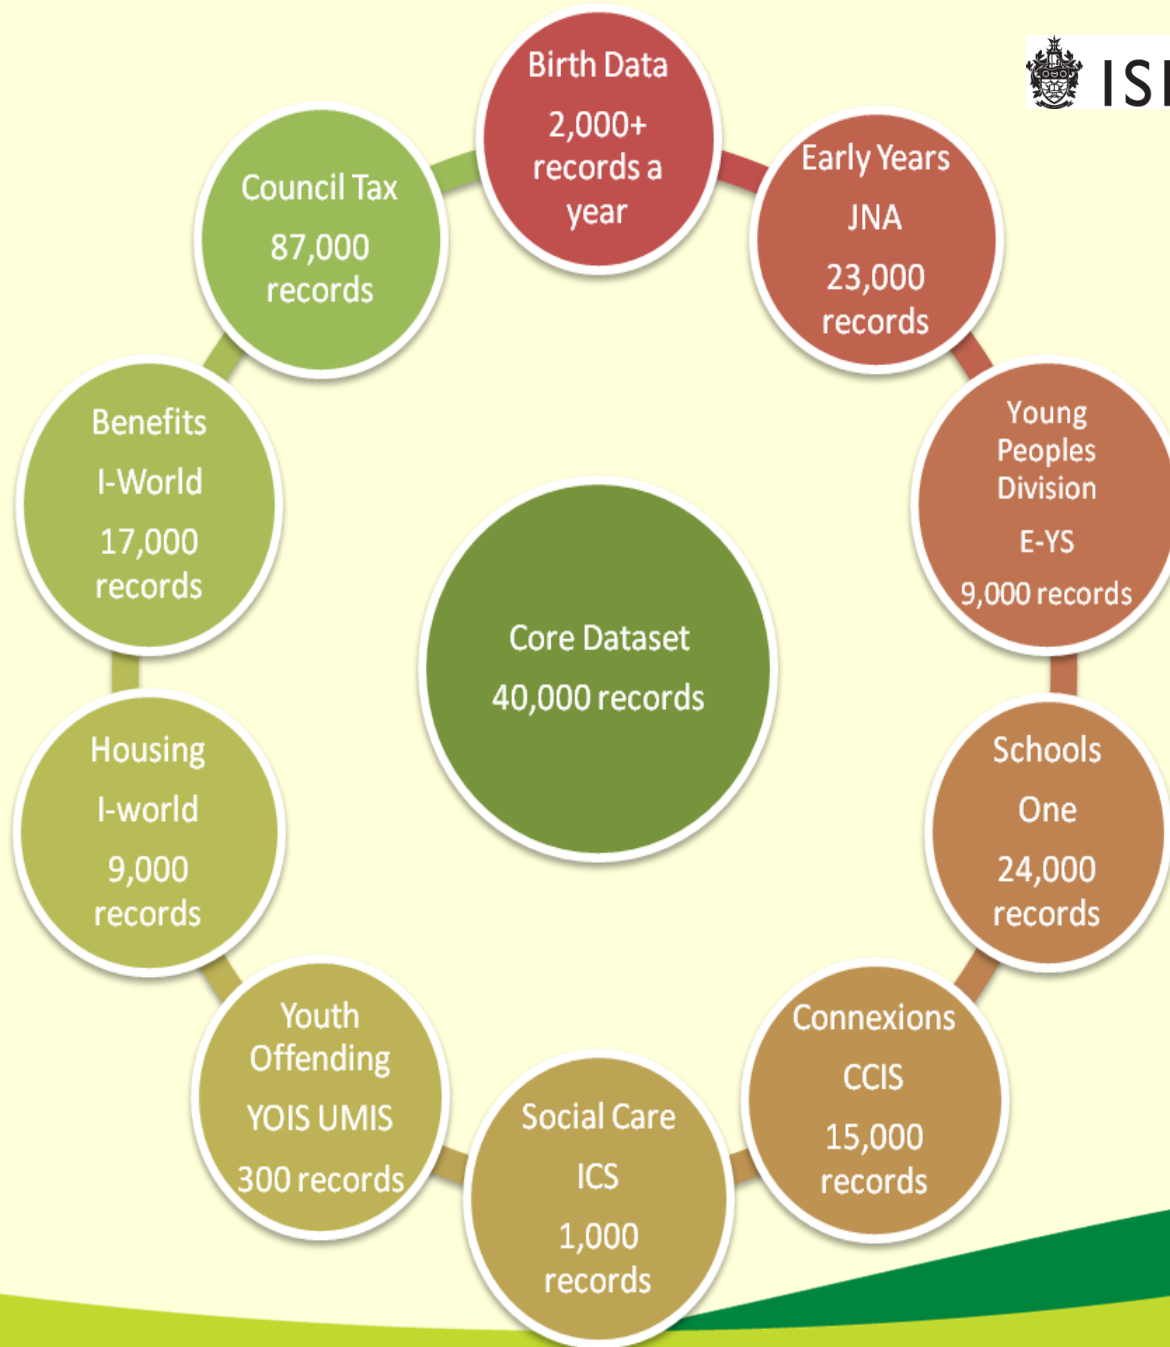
ISI

Birth Data
2,000+ records a year

Early Years
JNA
23,000 records

Young Peoples Division
E-YS
9,000 records

Schools
One
24,000 records

Connexions
CCIS
15,000 records

Social Care
ICS
1,000 records

Youth Offending
YOIS UMIS
300 records

Housing
I-world
9,000 records

Benefits
I-World
17,000 records

Council Tax
87,000 records

Core Dataset
40,000 records